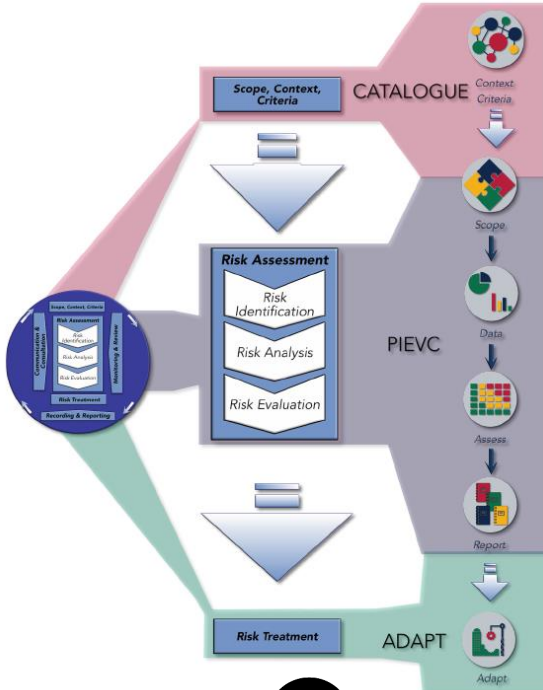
Scope, Context, Criteria

CATALOGUE

Context Criteria

Scope

Risk Assessment

Risk Identification

Risk Analysis

Risk Evaluation

PIEVC

Data

Assess

Report

Scope, Context, Criteria

Risk Assessment

Risk Identification

Risk Analysis

Risk Evaluation

Communication & Consultation

Monitoring & Review

Risk Treatment

Recording & Reporting

Risk Treatment

ADAPT

Adapt